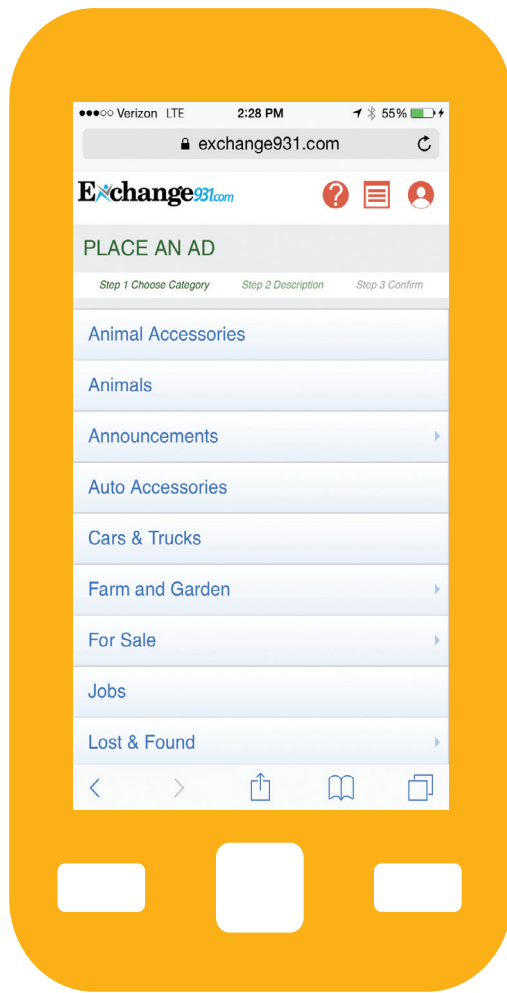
●●●○○ Verizon LTE 2:28 PM 55%

exchange931.com

Exchange931.com

PLACE AN AD

Step 1 Choose Category Step 2 Description Step 3 Confirm

Animal Accessories

Animals

Announcements

Auto Accessories

Cars & Trucks

Farm and Garden

For Sale

Jobs

Lost & Found